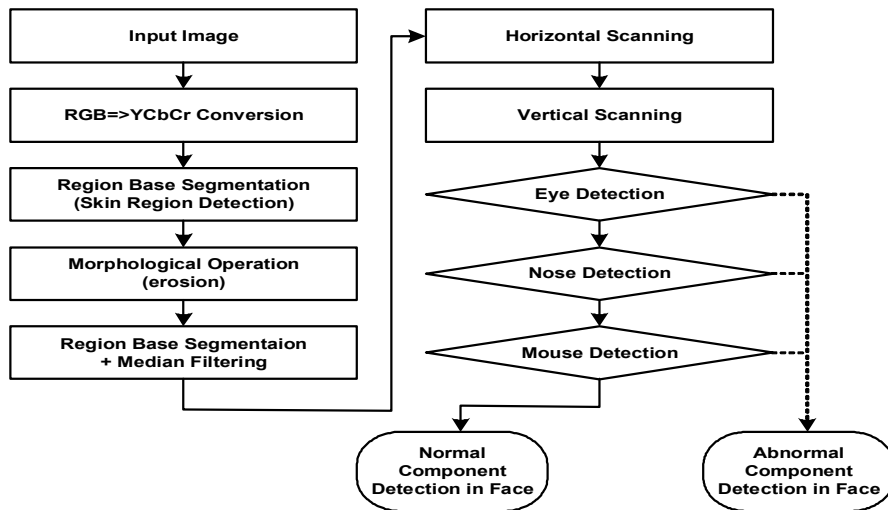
Input Image

RGB=>YCbCr Conversion

Region Base Segmentation
(Skin Region Detection)

Morphological Operation
(erosion)

Region Base Segmentaion
+ Median Filtering

Horizontal Scanning

Vertical Scanning

Eye Detection

Nose Detection

Mouse Detection

Normal
Component
Detection in Face

Abnormal
Component
Detection in Face